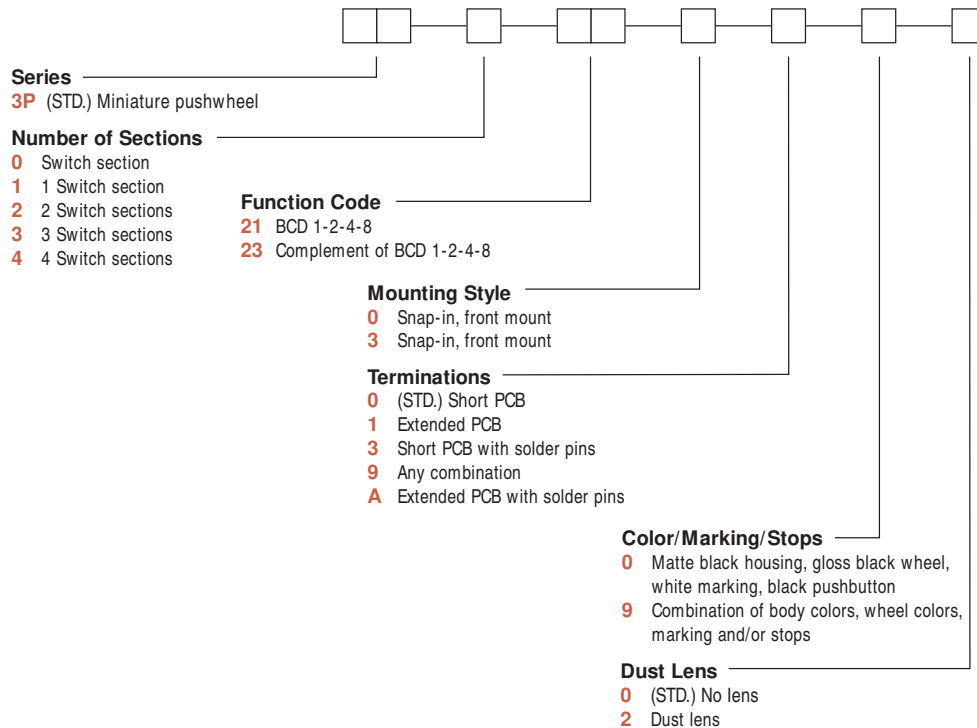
Series
3P (STD.) Miniature pushwheel

Number of Sections
0 Switch section
1 1 Switch section
2 2 Switch sections
3 3 Switch sections
4 4 Switch sections

Function Code
21 BCD 1-2-4-8
23 Complement of BCD 1-2-4-8

Mounting Style
0 Snap-in, front mount
3 Snap-in, front mount

Terminations
0 (STD.) Short PCB
1 Extended PCB
3 Short PCB with solder pins
9 Any combination
A Extended PCB with solder pins

Color/Marking/Stops
0 Matte black housing, gloss black wheel, white marking, black pushbutton
9 Combination of body colors, wheel colors, marking and/or stops

Dust Lens
0 (STD.) No lens
2 Dust lens